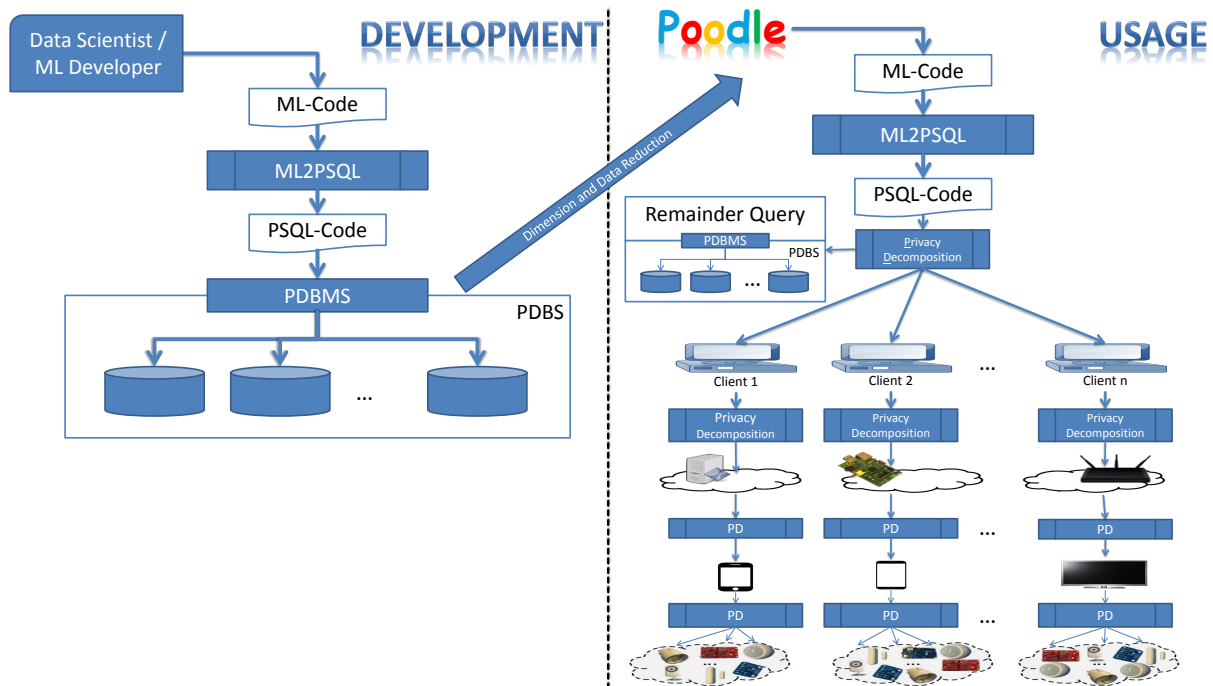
DEVELOPMENT

Data Scientist / ML Developer

ML-Code

ML2PSQL

PSQL-Code

PDBMS

PDBS

...

Dimension and Data Reduction

Poodle

USAGE

ML-Code

ML2PSQL

PSQL-Code

Remainder Query

PDBMS

PDBS

...

Privacy Decomposition

Client 1

Client 2

...

Client n

Privacy Decomposition

Privacy Decomposition

Privacy Decomposition

PD

PD

...

PD

PD

PD

...

PD

...

...

...